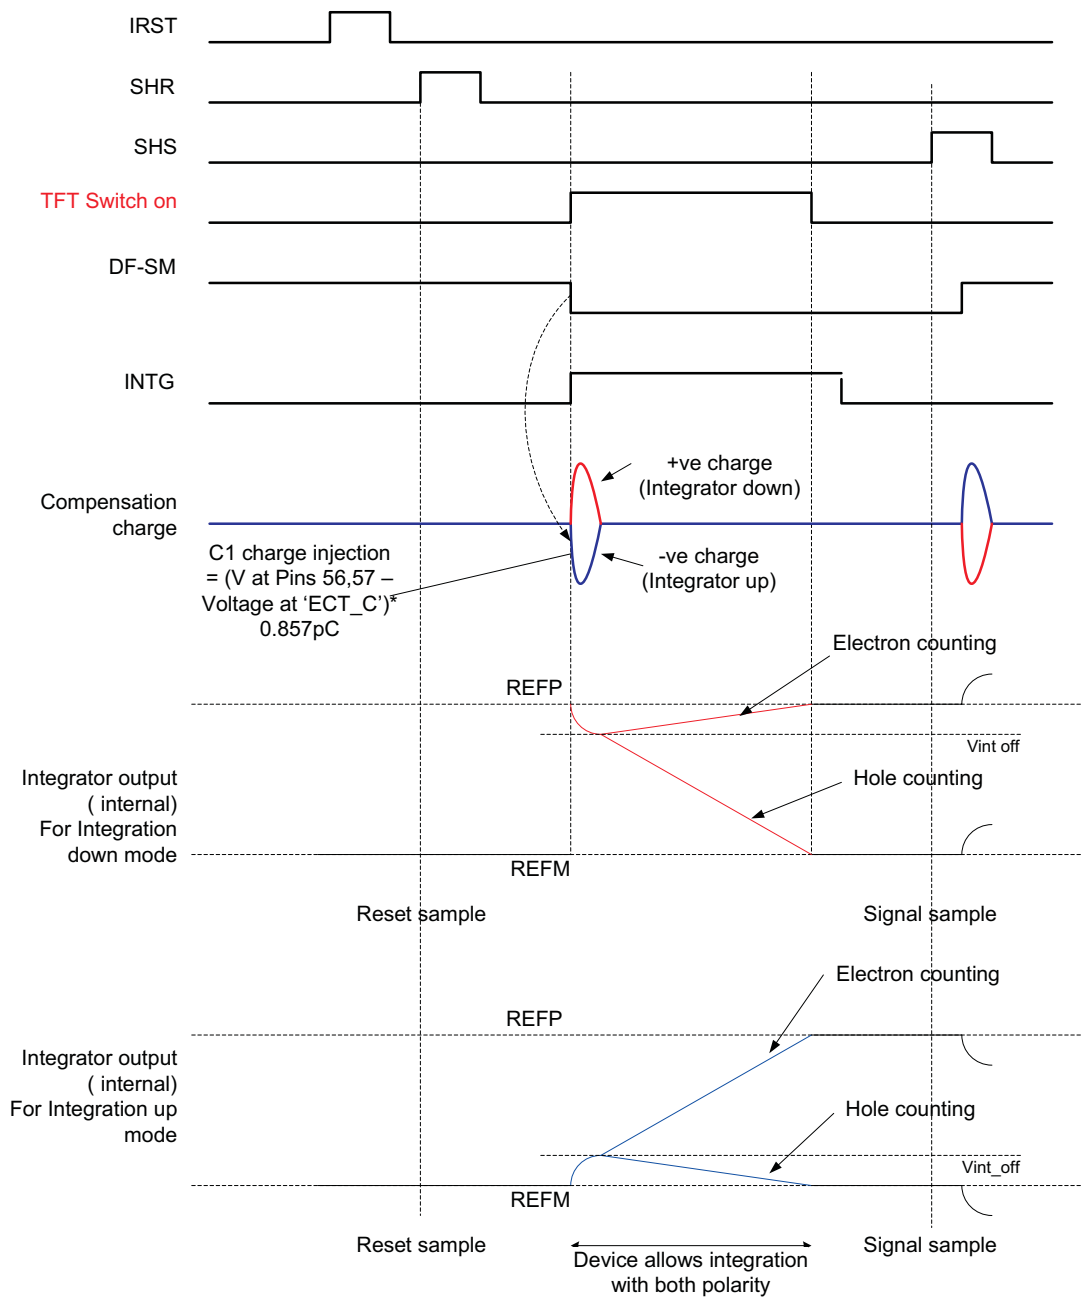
IRST

SHR

SHS

TFT Switch on

DF-SM

INTG

Compensation charge

+ve charge
(Integrator down)

-ve charge
(Integrator up)

C1 charge injection
= (V at Pins 56,57 – Voltage at 'ECT_C')*
0.857pC

Electron counting

REFP

Vint off

Integrator output
( internal)
For Integration down mode

Hole counting

REFM

Reset sample

Signal sample

Electron counting

REFP

Integrator output
( internal)
For Integration up mode

Hole counting

Vint_off

REFM

Reset sample

Device allows integration with both polarity

Signal sample